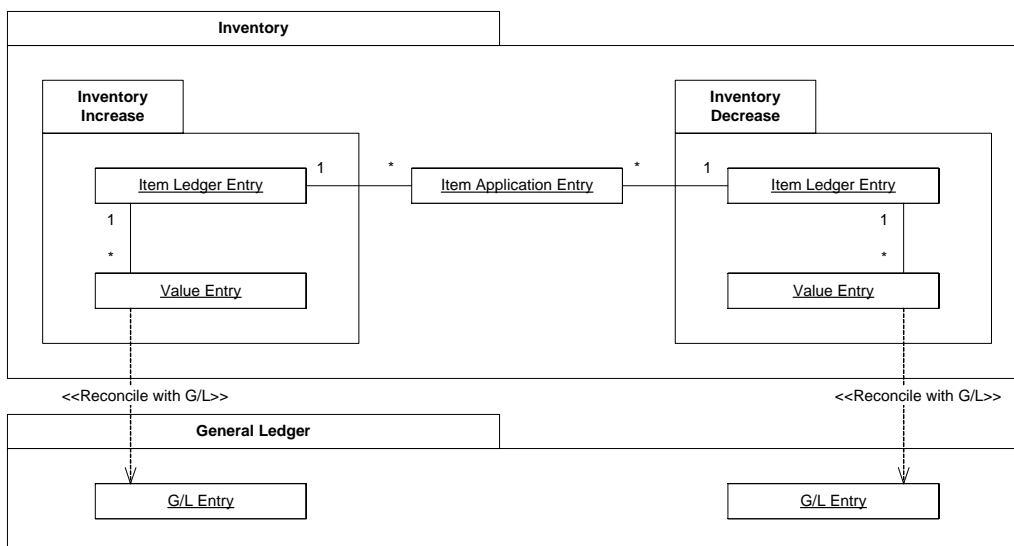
Inventory

Inventory Increase

Inventory Decrease

1

*

*

1

Item Ledger Entry

Item Application Entry

Item Ledger Entry

1

*

1

*

Value Entry

Value Entry

<<Reconcile with G/L>>

<<Reconcile with G/L>>

General Ledger

G/L Entry

G/L Entry